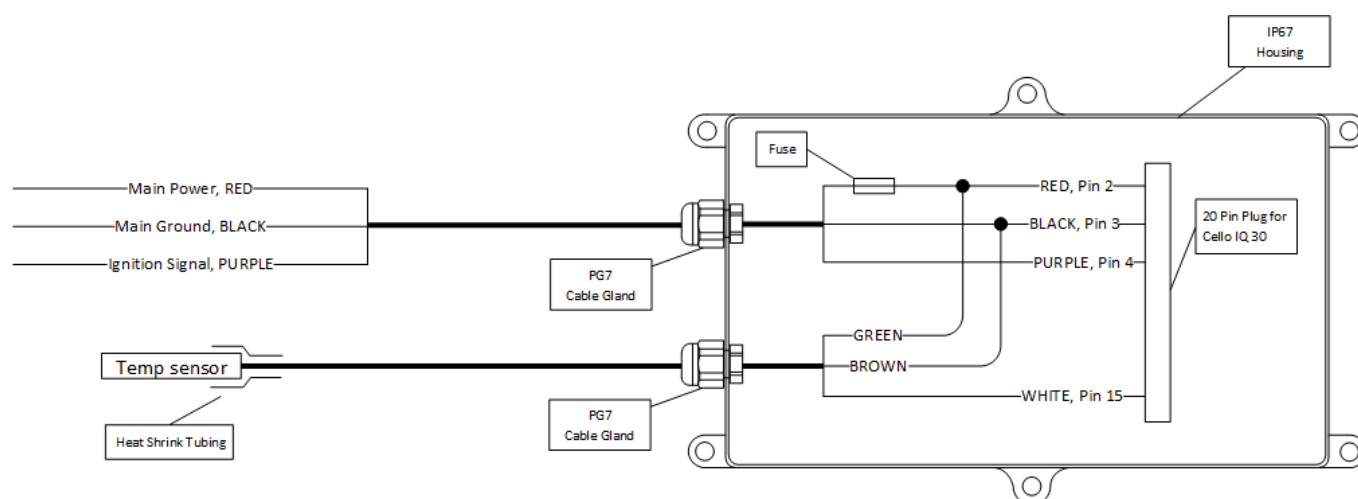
IP67
Housing

Fuse

Main Power, RED
Main Ground, BLACK
Ignition Signal, PURPLE

RED, Pin 2
BLACK, Pin 3
PURPLE, Pin 4

20 Pin Plug for Cello IQ 30

PG7
Cable Gland

GREEN
BROWN
WHITE, Pin 15

Temp sensor

PG7
Cable Gland

Heat Shrink Tubing